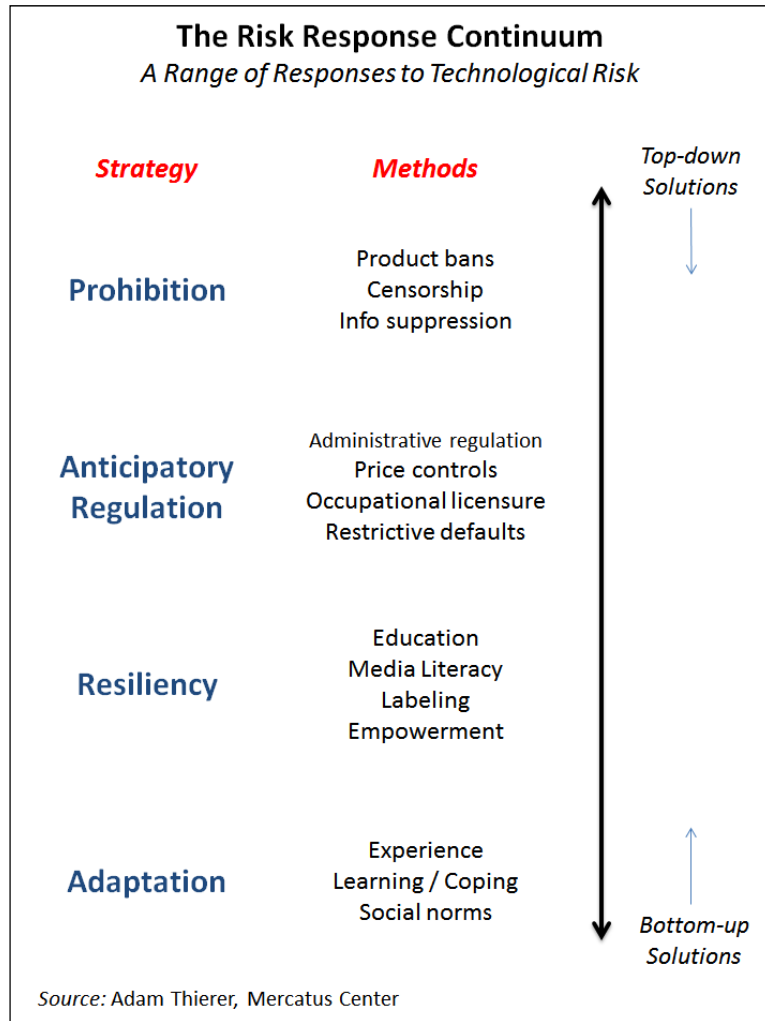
The Risk Response Continuum
A Range of Responses to Technological Risk

Strategy

Methods

Top-down Solutions

Prohibition

Product bans
Censorship
Info suppression

Anticipatory Regulation

Administrative regulation
Price controls
Occupational licensure
Restrictive defaults

Resiliency

Education
Media Literacy
Labeling
Empowerment

Adaptation

Experience
Learning / Coping
Social norms

Bottom-up Solutions

Source: Adam Thierer, Mercatus Center